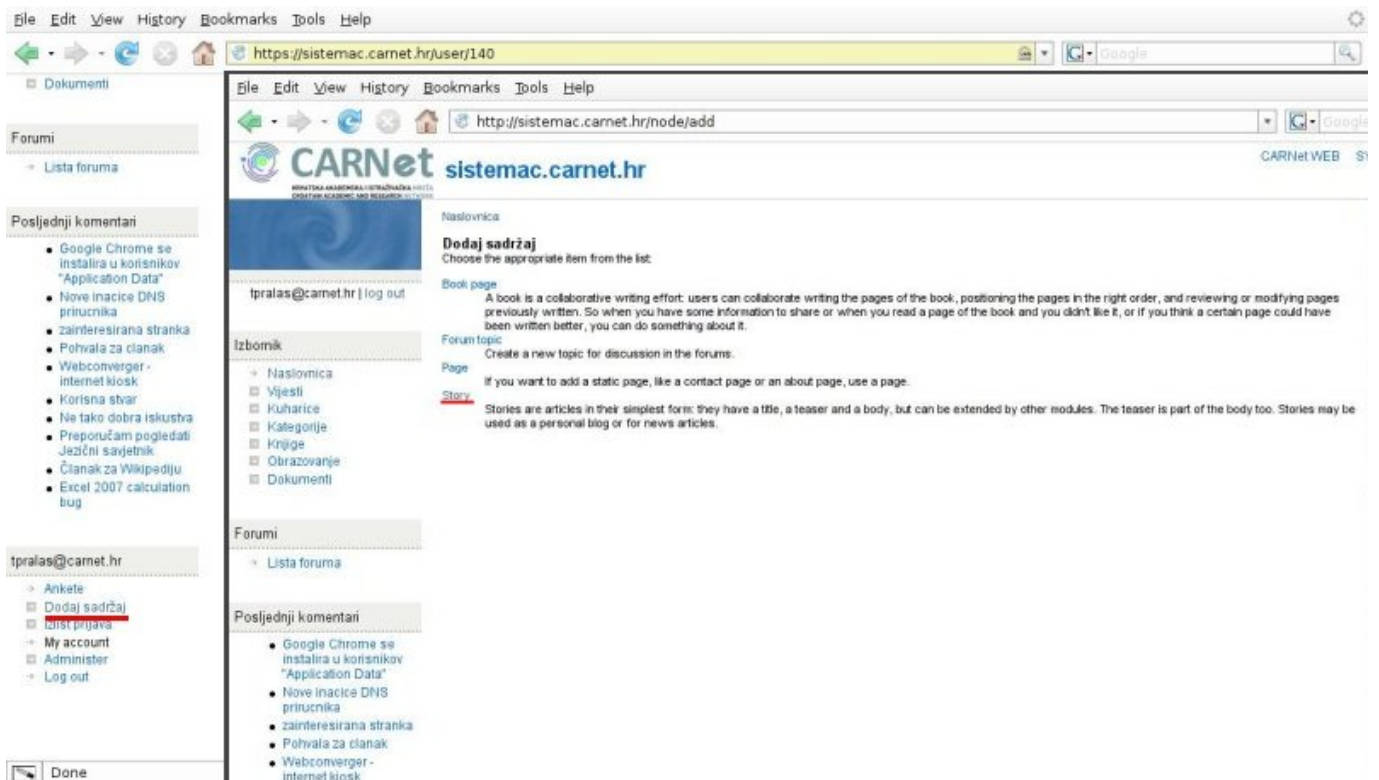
File Edit View History Bookmarks Tools Help

https://sistemac.carnet.hr/user/140

Google

Dokumenti

Forumi

Lista foruma

Posljednji komentari

- Google Chrome se instalira u korisnikov "Application Data"
- Nove inacice DNS prirucnika
- zainteresirana stranka
- Pohvala za clanak
- Webconverger - internet kiosk
- Korisna stvar
- Ne tako dobra iskustva
- Preporučam pogledati Jezični savjetnik
- Članak za Wikipediju
- Excel 2007 calculation bug

tpralas@carnet.hr

Ankete
Dodaj sadržaj
Izlist prijava
My account
Administer
Log out

Done

File Edit View History Bookmarks Tools Help

http://sistemac.carnet.hr/node/add

Google

CARNet

HRVATSKA AKADEMSKA I ISTRAŽIVAČKA MREŽA CROATIAN ACADEMIC AND RESEARCH NETWORK

sistemac.carnet.hr

CARNet WEB S

tpralas@carnet.hr | log out

Izbornik

Naslovnica
Vijesti
Kuharice
Kategorije
Knjige
Obrazovanje
Dokumenti

Forumi

Lista foruma

Posljednji komentari

- Google Chrome se instalira u korisnikov "Application Data"
- Nove inacice DNS prirucnika
- zainteresirana stranka
- Pohvala za clanak
- Webconverger - internet kiosk

Naslovnica

Dodaj sadržaj

Choose the appropriate item from the list:

Book page
A book is a collaborative writing effort: users can collaborate writing the pages of the book, positioning the pages in the right order, and reviewing or modifying pages previously written. So when you have some information to share or when you read a page of the book and you didn't like it, or if you think a certain page could have been written better, you can do something about it.

Forum topic
Create a new topic for discussion in the forums.

Page
If you want to add a static page, like a contact page or an about page, use a page.

Story
Stories are articles in their simplest form: they have a title, a teaser and a body, but can be extended by other modules. The teaser is part of the body too. Stories may be used as a personal blog or for news articles.